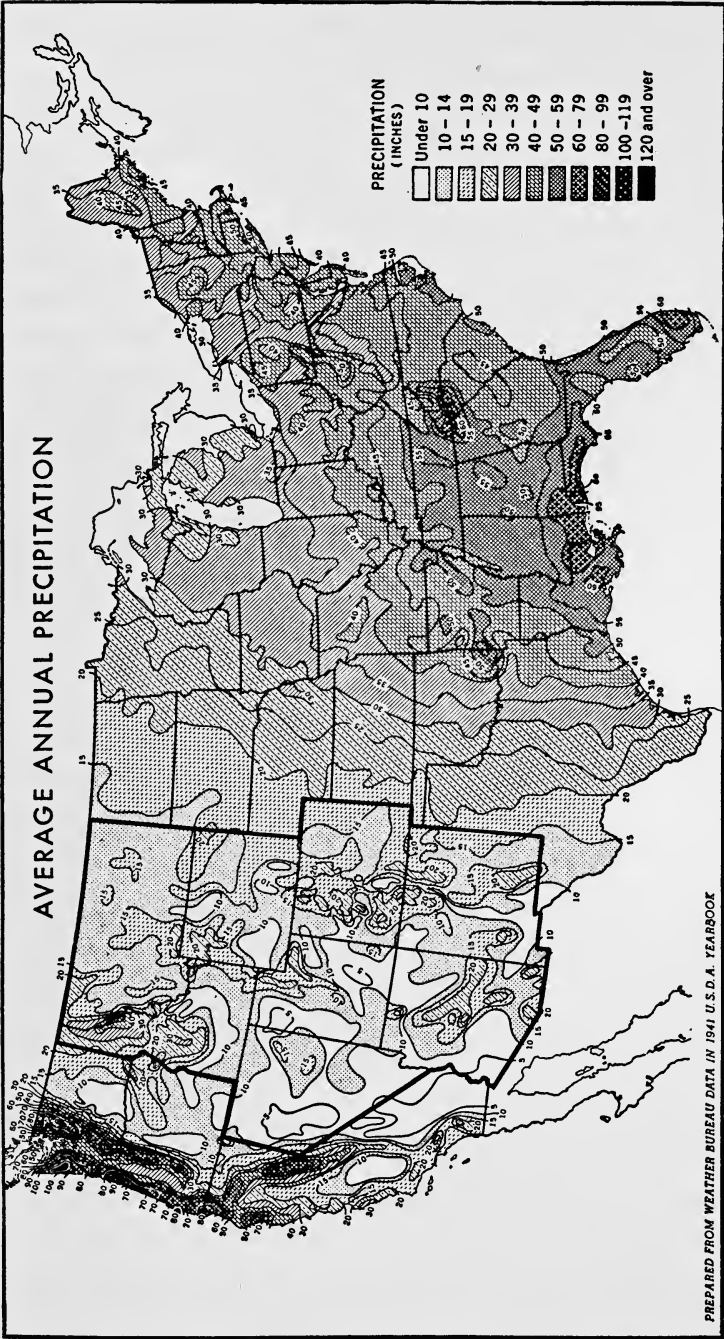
AVERAGE ANNUAL PRECIPITATION

PRECIPITATION (INCHES)
Under 10
10 – 14
15 – 19
20 – 29
30 – 39
40 – 49
50 – 59
60 – 79
80 – 99
100 –119
120 and over

PREPARED FROM WEATHER BUREAU DATA IN 1941 U.S.D.A. YEARBOOK